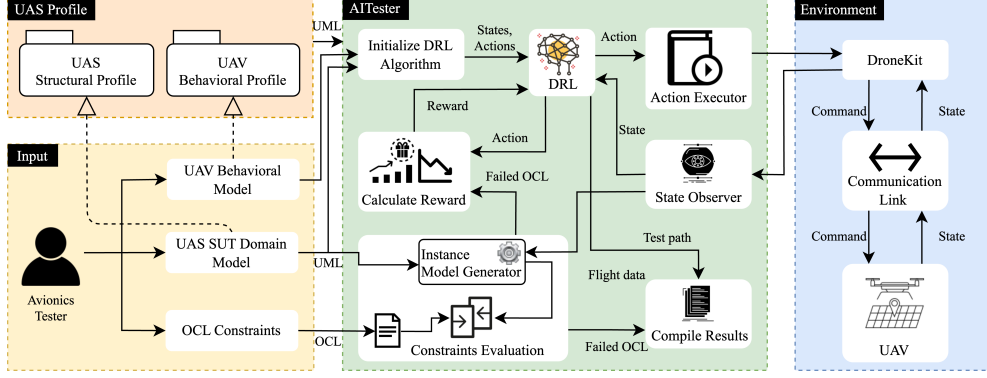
UAS Profile

UAS Structural Profile

UAV Behavioral Profile

Input

Avionics Tester

UAV Behavioral Model

UAS SUT Domain Model

OCL Constraints

UML

UML

OCL

AITester

Initialize DRL Algorithm

States, Actions

DRL

Action

Action Executor

Reward

Action

State

Calculate Reward

Failed OCL

State Observer

Instance Model Generator

Test path

Flight data

Constraints Evaluation

Failed OCL

Compile Results

Environment

DroneKit

Command

State

Communication Link

Command

State

UAV